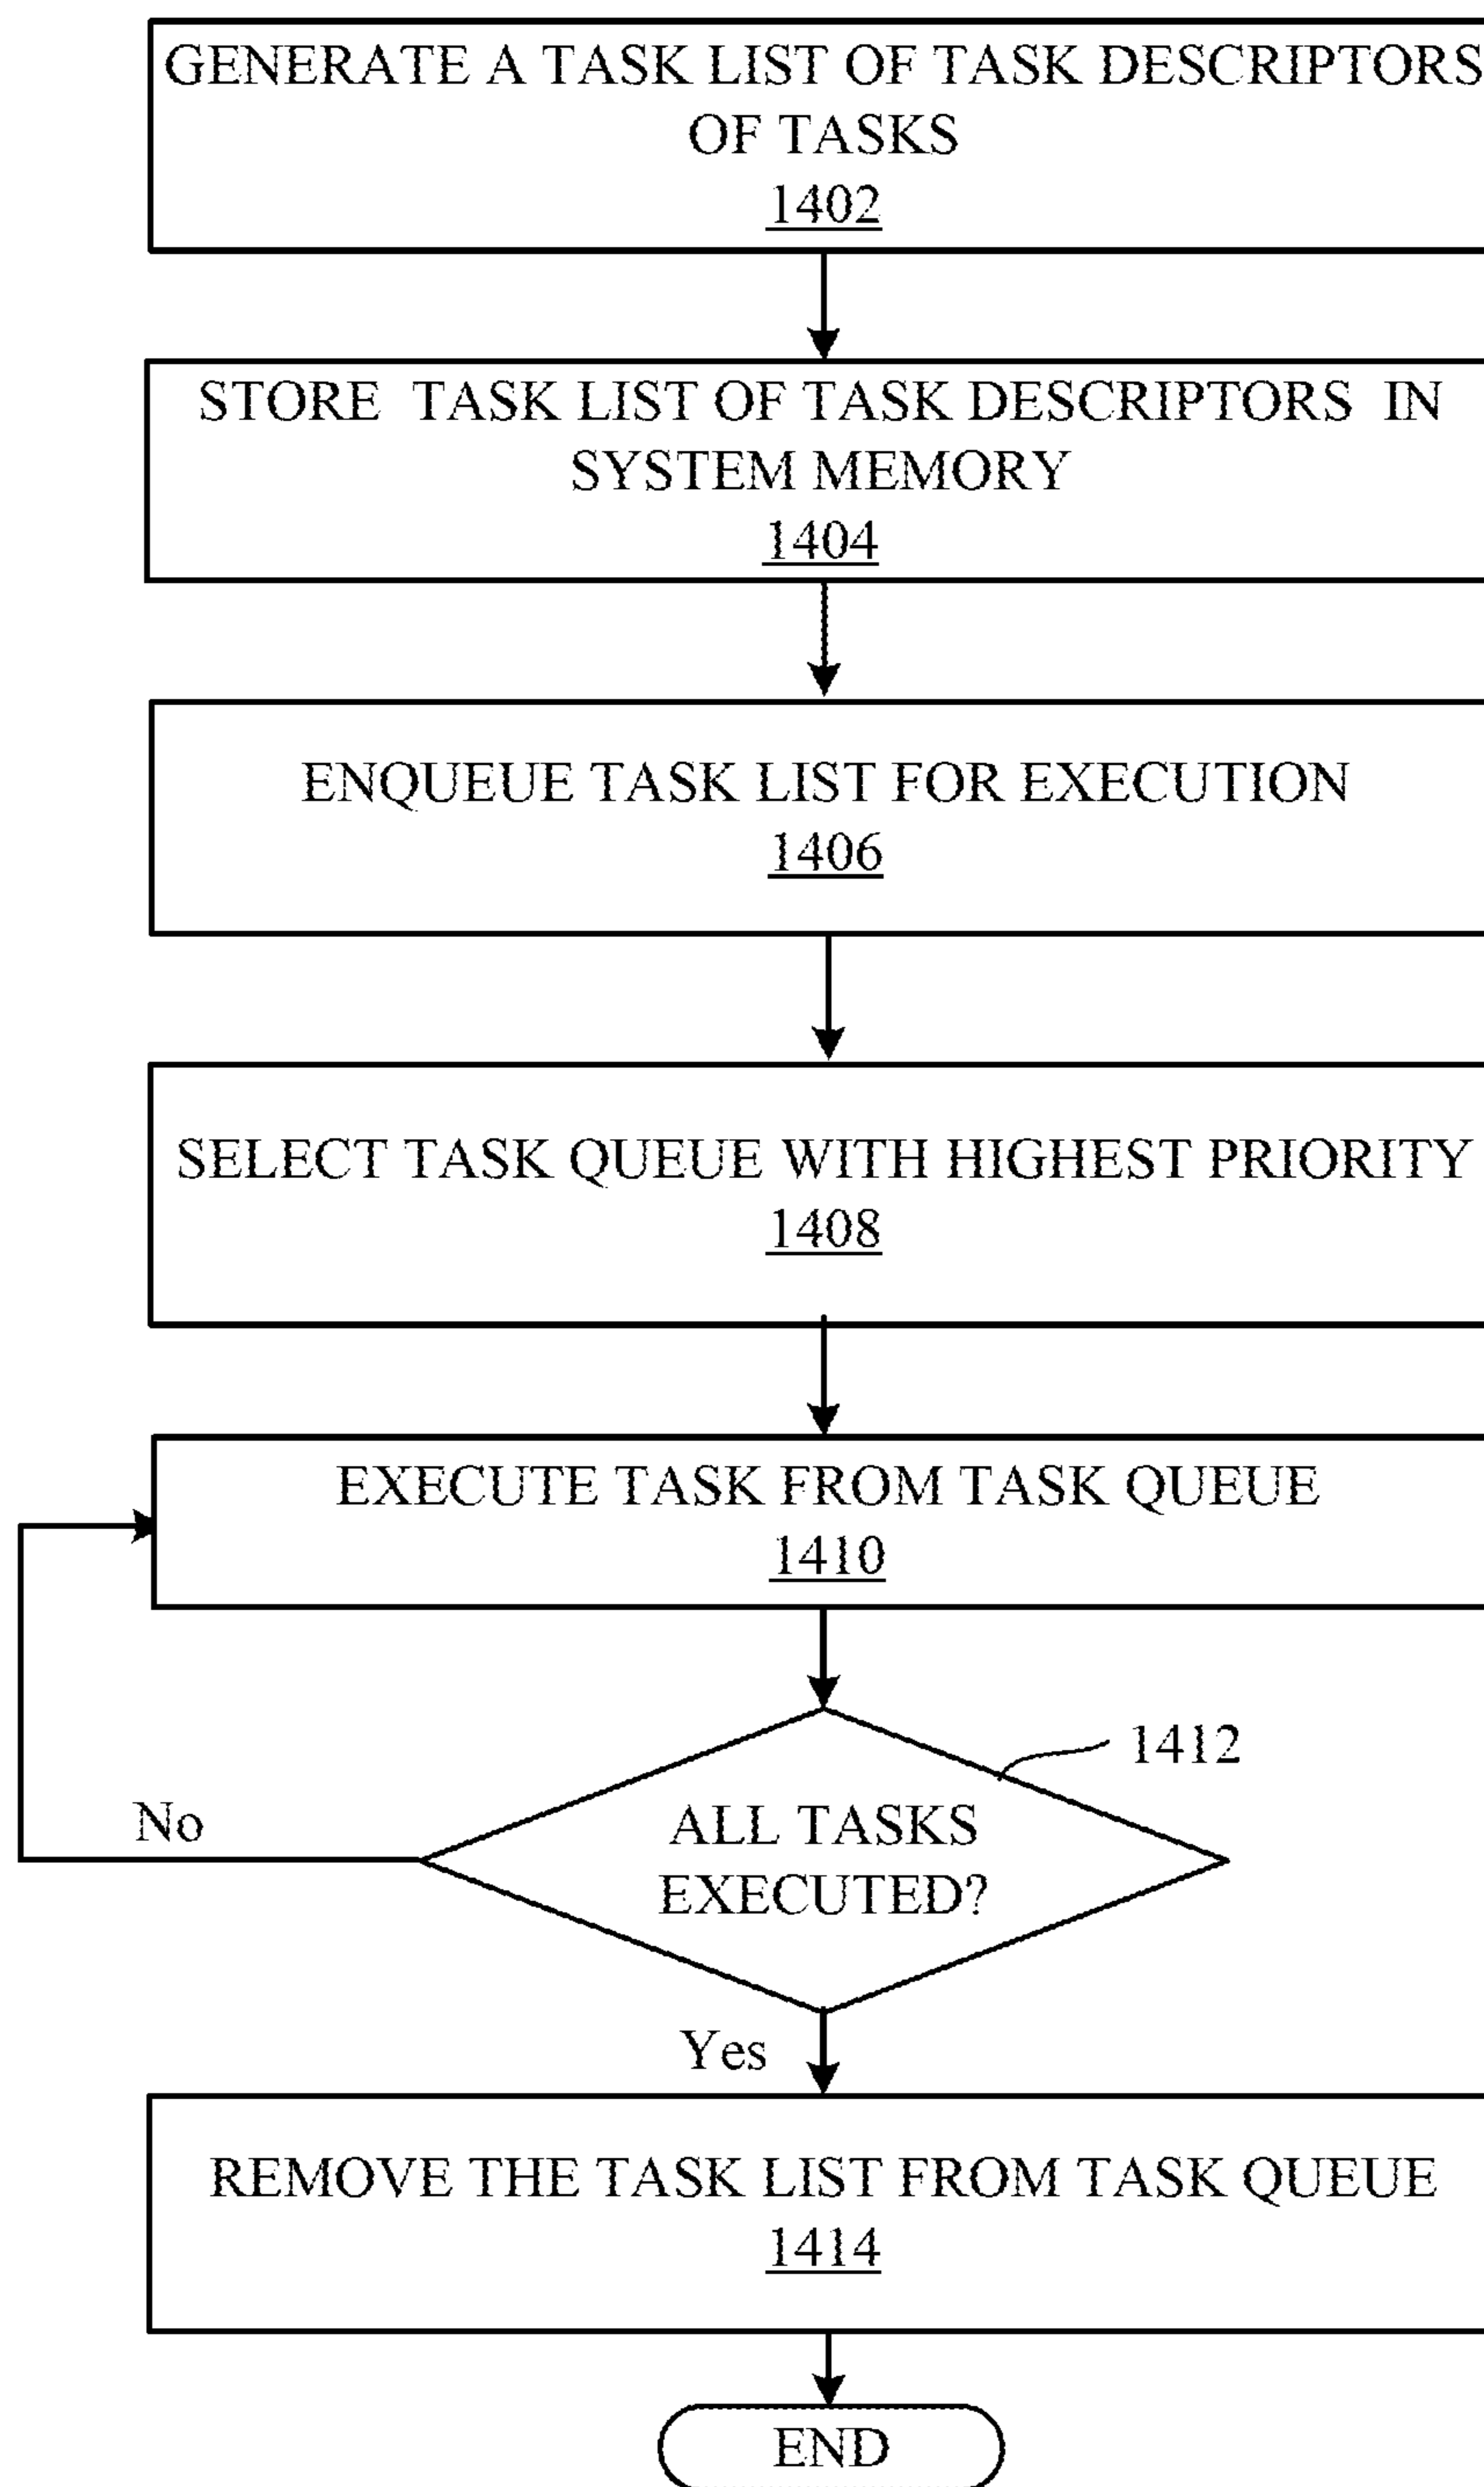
GENERATE A TASK LIST OF TASK DESCRIPTORS OF TASKS
1402

STORE TASK LIST OF TASK DESCRIPTORS IN SYSTEM MEMORY
1404

ENQUEUE TASK LIST FOR EXECUTION
1406

SELECT TASK QUEUE WITH HIGHEST PRIORITY
1408

EXECUTE TASK FROM TASK QUEUE
1410

1412

No

ALL TASKS EXECUTED?

Yes

REMOVE THE TASK LIST FROM TASK QUEUE
1414

END